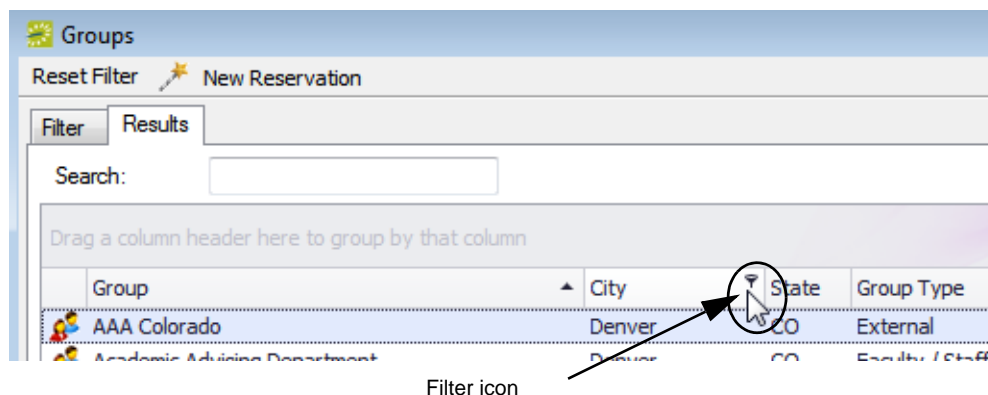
Groups

Reset Filter New Reservation

Filter Results

Search:

Drag a column header here to group by that column

| | Group | City | State | Group Type |
|---|---|---|---|---|
| | AAA Colorado | Denver | CO | External |
| | Academic Advising Department | Denver | CO | Faculty / Staff |

Filter icon